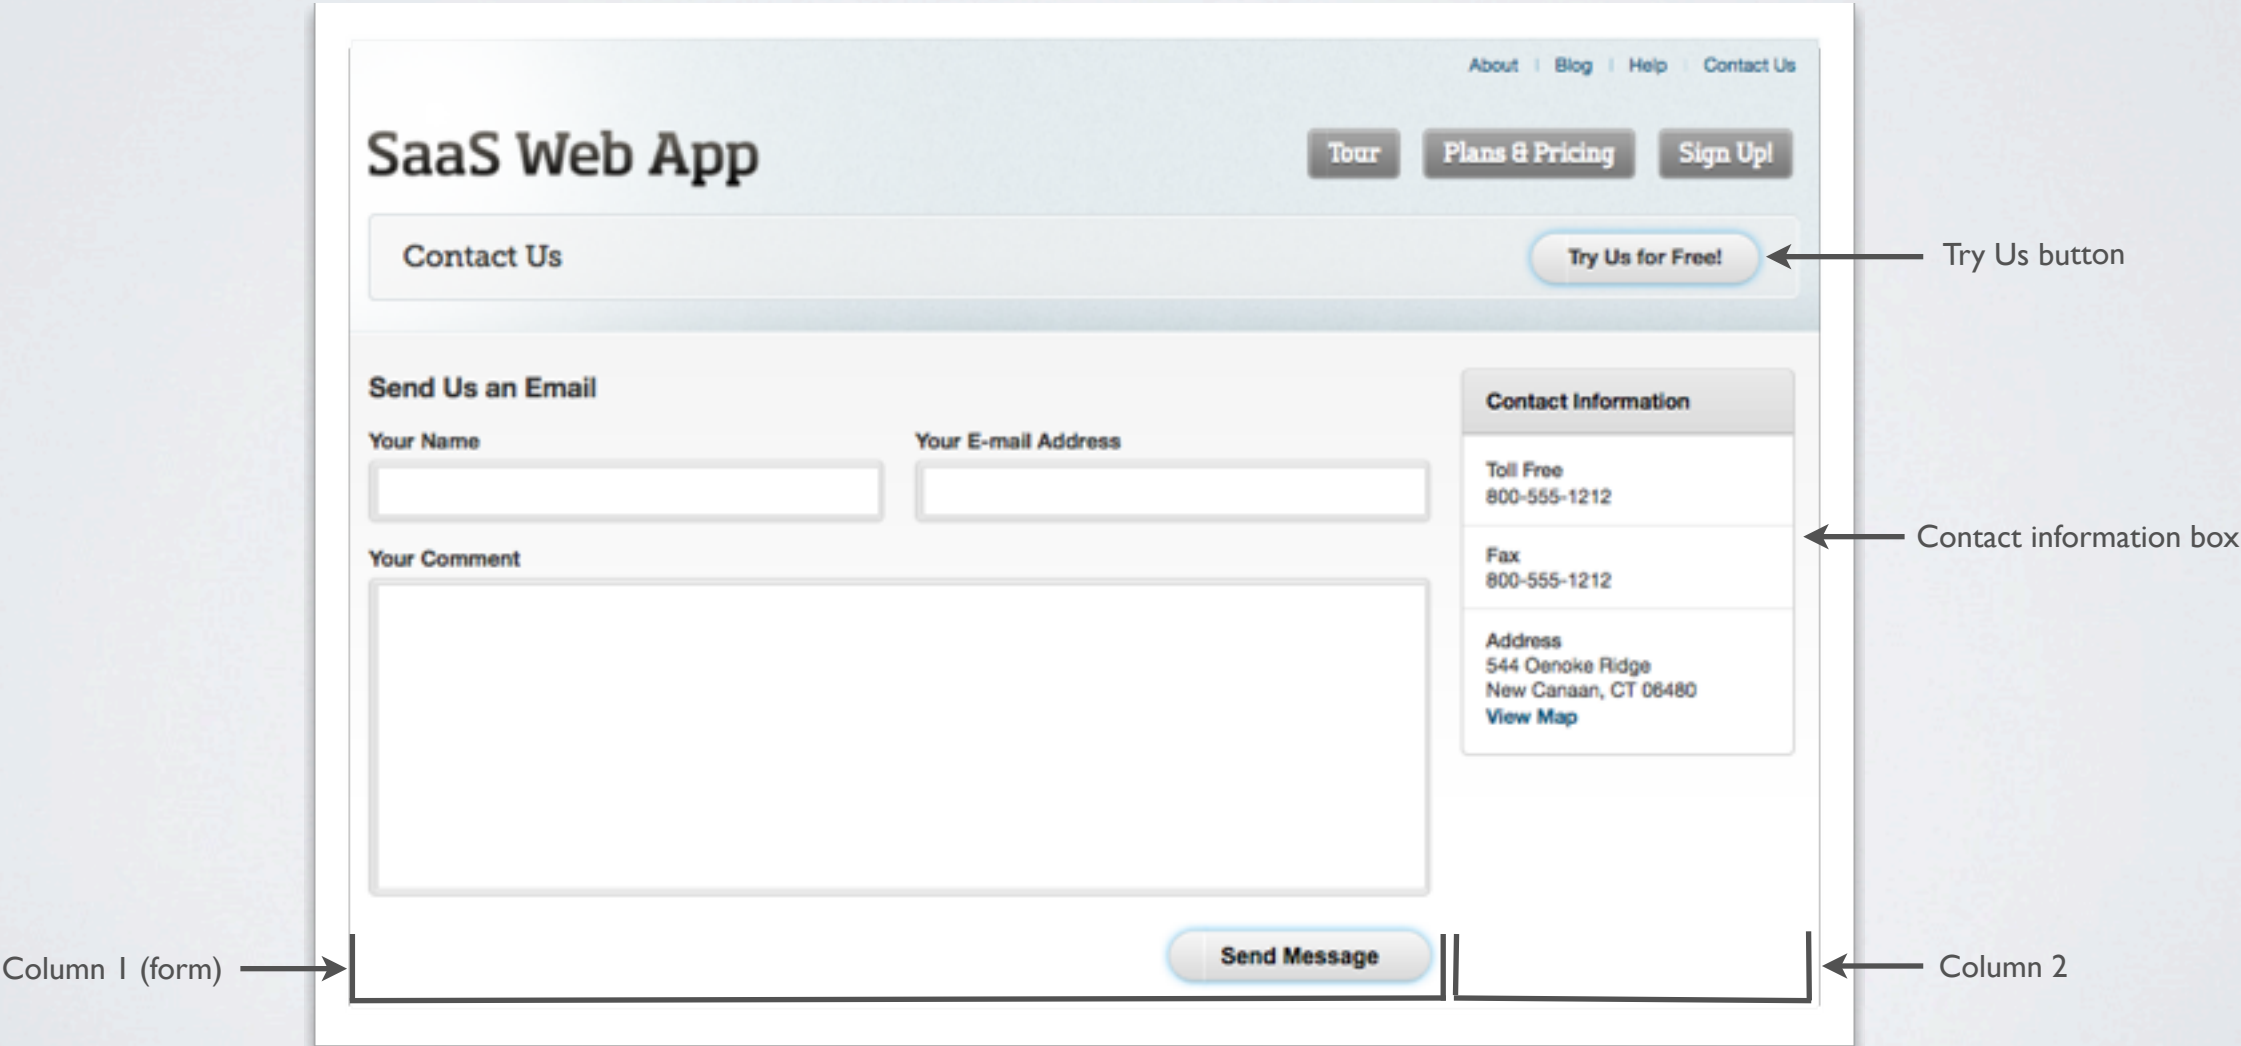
About | Blog | Help | Contact Us

SaaS Web App

Tour

Plans & Pricing

Sign Up!

Contact Us

Try Us for Free!

Try Us button

Send Us an Email

Your Name

Your E-mail Address

Your Comment

Send Message

Contact Information

Toll Free
800-555-1212

Fax
800-555-1212

Address
544 Oenoke Ridge
New Canaan, CT 06480
View Map

Contact information box

Column 1 (form)

Column 2